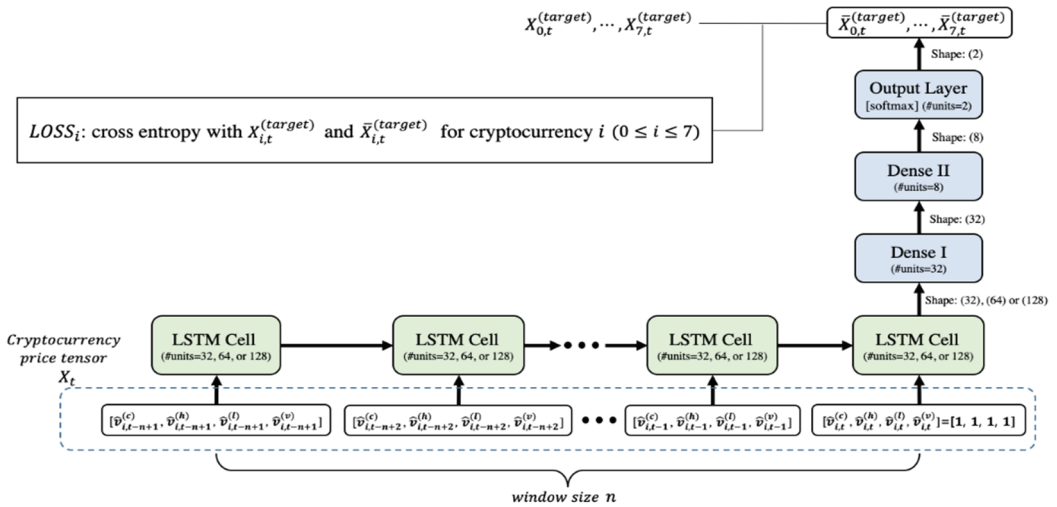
$X_{0,t}^{(target)}, \cdots, X_{7,t}^{(target)}$

$\bar{X}_{0,t}^{(target)}, \cdots, \bar{X}_{7,t}^{(target)}$

Shape: (2)

Output Layer
[softmax] (#units=2)

$LOSS_i$: cross entropy with $X_{i,t}^{(target)}$ and $\bar{X}_{i,t}^{(target)}$ for cryptocurrency $i$ $(0 \leq i \leq 7)$

Shape: (8)

Dense II
(#units=8)

Shape: (32)

Dense I
(#units=32)

Shape: (32), (64) or (128)

Cryptocurrency price tensor $X_t$

LSTM Cell
(#units=32, 64, or 128)

LSTM Cell
(#units=32, 64, or 128)

LSTM Cell
(#units=32, 64, or 128)

LSTM Cell
(#units=32, 64, or 128)

$[\hat{v}_{i,t-n+1}^{(c)}, \hat{v}_{i,t-n+1}^{(h)}, \hat{v}_{i,t-n+1}^{(l)}, \hat{v}_{i,t-n+1}^{(v)}]$

$[\hat{v}_{i,t-n+2}^{(c)}, \hat{v}_{i,t-n+2}^{(h)}, \hat{v}_{i,t-n+2}^{(l)}, \hat{v}_{i,t-n+2}^{(v)}]$

$[\hat{v}_{i,t-1}^{(c)}, \hat{v}_{i,t-1}^{(h)}, \hat{v}_{i,t-1}^{(l)}, \hat{v}_{i,t-1}^{(v)}]$

$[\hat{v}_{i,t}^{(c)}, \hat{v}_{i,t}^{(h)}, \hat{v}_{i,t}^{(l)}, \hat{v}_{i,t}^{(v)}]=[1, 1, 1, 1]$

window size $n$